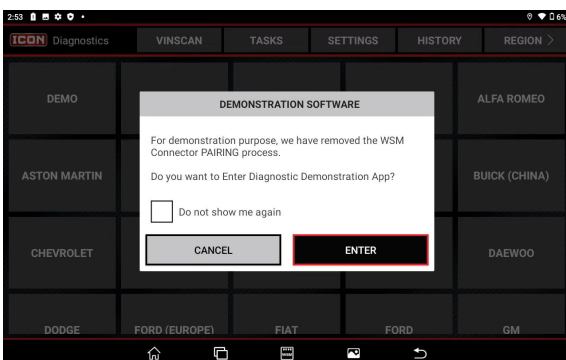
2:53

6%

ICON Diagnostics

VINSCAN

TASKS

SETTINGS

HISTORY

REGION >

DEMO

ALFA ROMEO

ASTON MARTIN

BUICK (CHINA)

CHEVROLET

DAEWOO

DODGE

FORD (EUROPE)

FIAT

FORD

GM

DEMONSTRATION SOFTWARE

For demonstration purpose, we have removed the WSM Connector PAIRING process.

Do you want to Enter Diagnostic Demonstration App?

Do not show me again

CANCEL

ENTER